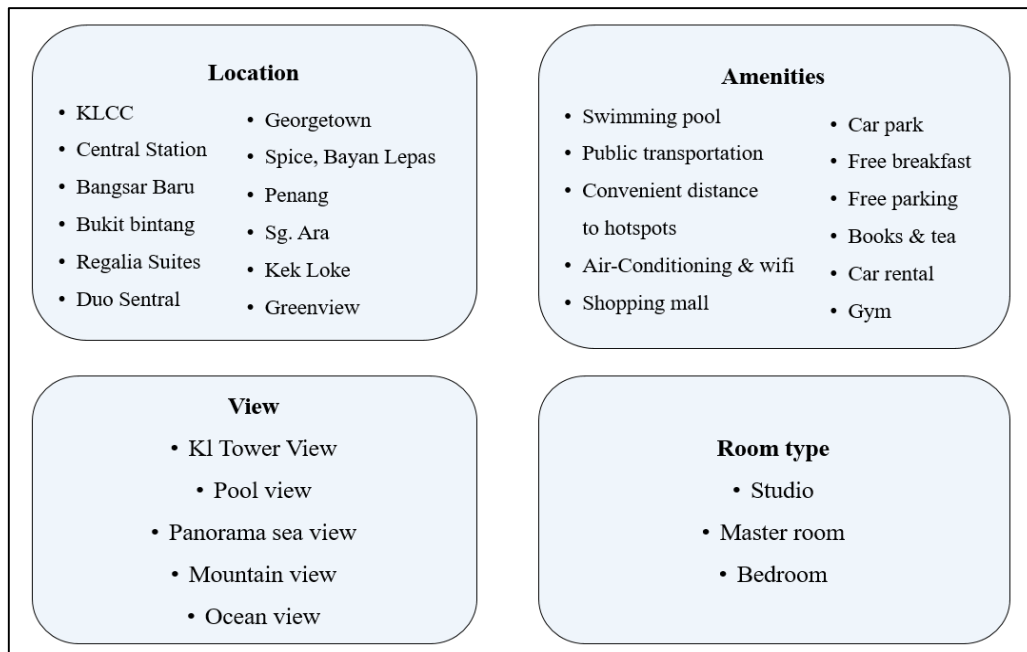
**Location**

- KLCC
- Central Station
- Bangsar Baru
- Bukit bintang
- Regalia Suites
- Duo Sentral

- Georgetown
- Spice, Bayan Lepas
- Penang
- Sg. Ara
- Kek Loke
- Greenview

**Amenities**

- Swimming pool
- Public transportation
- Convenient distance to hotspots
- Air-Conditioning & wifi
- Shopping mall

- Car park
- Free breakfast
- Free parking
- Books & tea
- Car rental
- Gym

**View**

- Kl Tower View
- Pool view
- Panorama sea view
- Mountain view
- Ocean view

**Room type**

- Studio
- Master room
- Bedroom